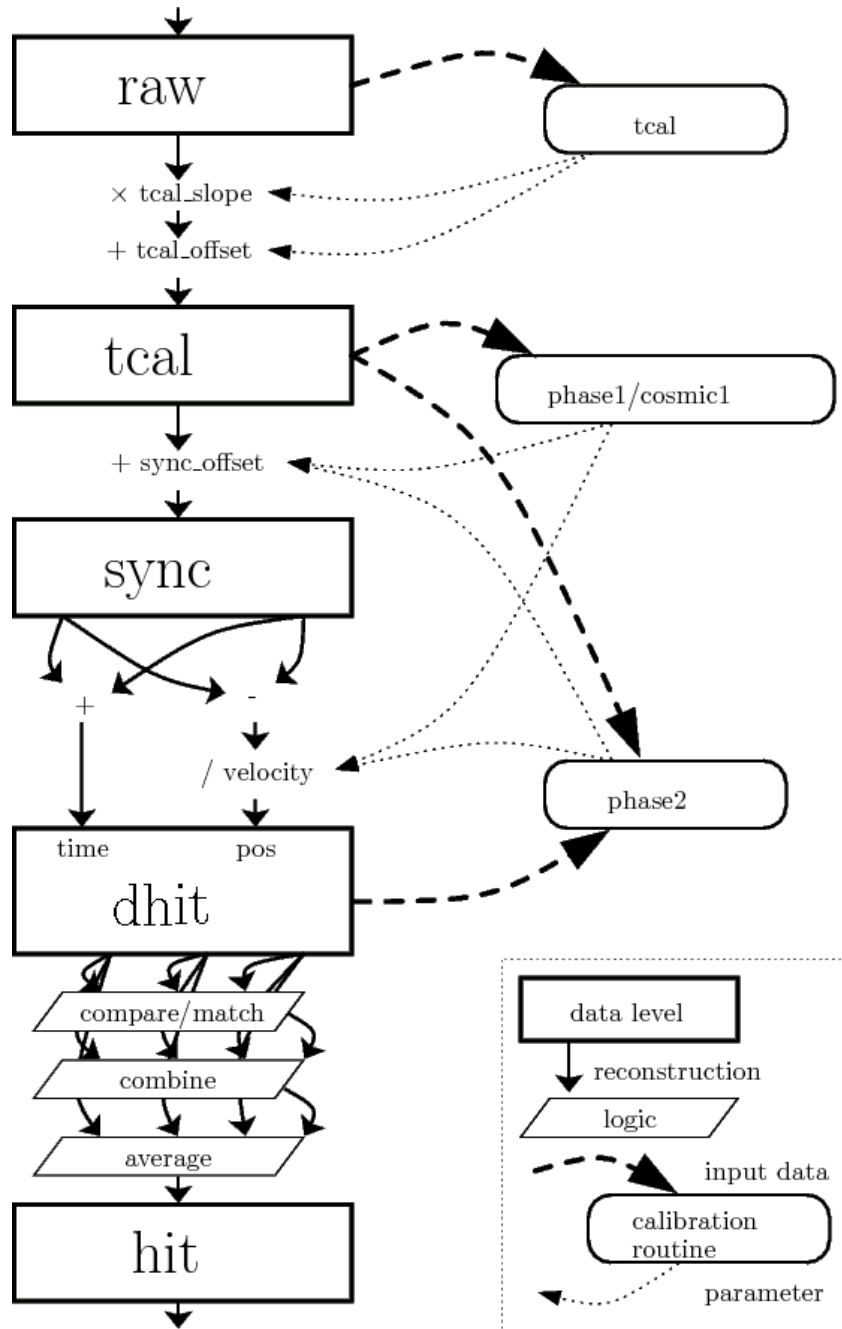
raw

tcal

$\times$ tcal_slope

+ tcal_offset

tcal

phase1/cosmic1

+ sync_offset

sync

+

-

/ velocity

phase2

time

pos

dhit

compare/match

combine

average

hit

data level

reconstruction

logic

input data

calibration routine

parameter